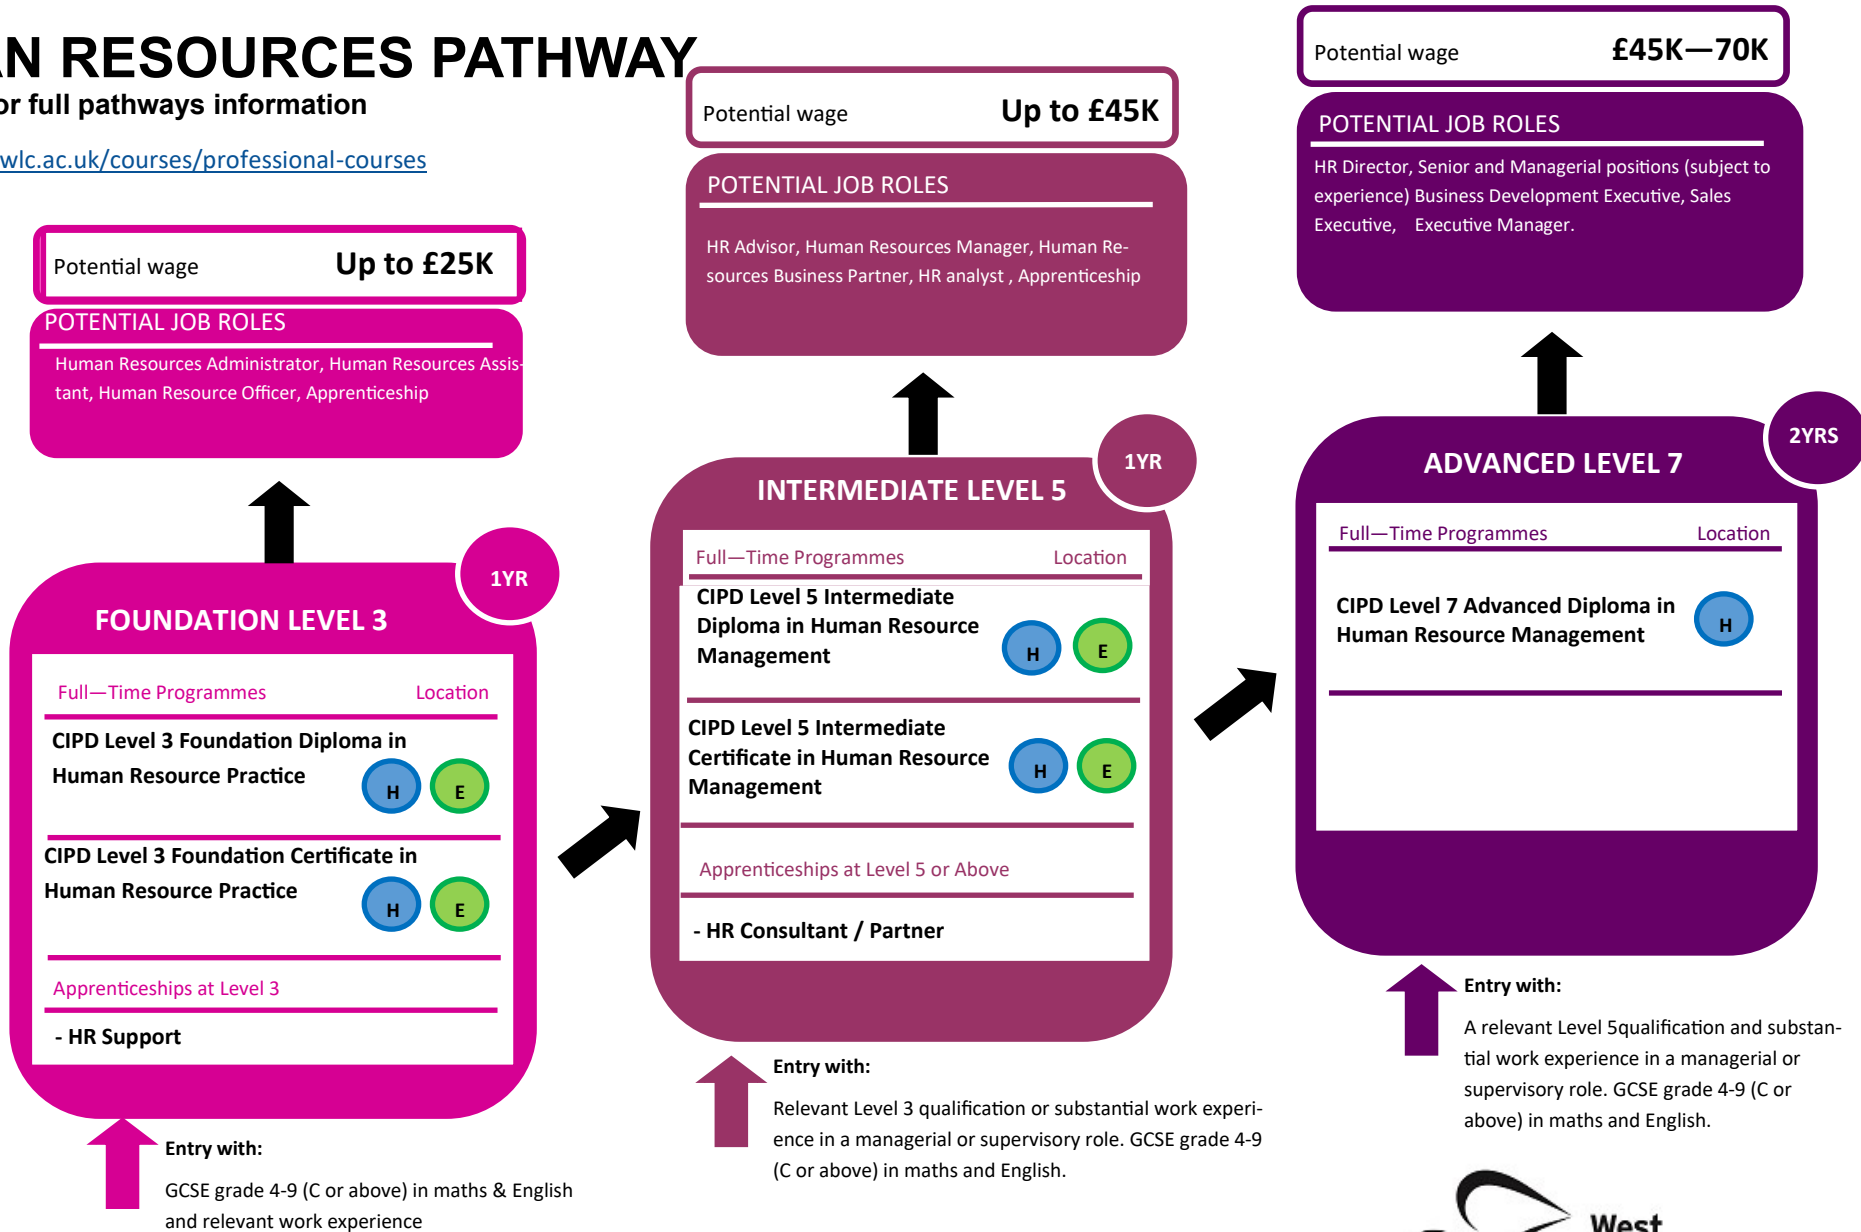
N RESOURCES PATHWAY
or full pathways information
wlc.ac.uk/courses/professional-courses

Potential wage Up to £25K

POTENTIAL JOB ROLES
Human Resources Administrator, Human Resources Assistant, Human Resource Officer, Apprenticeship

1YR
FOUNDATION LEVEL 3
Full—Time Programmes Location
CIPD Level 3 Foundation Diploma in Human Resource Practice H E
CIPD Level 3 Foundation Certificate in Human Resource Practice H E
Apprenticeships at Level 3
- HR Support

Entry with:
GCSE grade 4-9 (C or above) in maths & English and relevant work experience

Potential wage Up to £45K

POTENTIAL JOB ROLES
HR Advisor, Human Resources Manager, Human Resources Business Partner, HR analyst , Apprenticeship

1YR
INTERMEDIATE LEVEL 5
Full—Time Programmes Location
CIPD Level 5 Intermediate Diploma in Human Resource Management H E
CIPD Level 5 Intermediate Certificate in Human Resource Management H E
Apprenticeships at Level 5 or Above
- HR Consultant / Partner

Entry with:
Relevant Level 3 qualification or substantial work experience in a managerial or supervisory role. GCSE grade 4-9 (C or above) in maths and English.

Potential wage £45K—70K

POTENTIAL JOB ROLES
HR Director, Senior and Managerial positions (subject to experience) Business Development Executive, Sales Executive, Executive Manager.

2YRS
ADVANCED LEVEL 7
Full—Time Programmes Location
CIPD Level 7 Advanced Diploma in Human Resource Management H

Entry with:
A relevant Level 5qualification and substantial work experience in a managerial or supervisory role. GCSE grade 4-9 (C or above) in maths and English.

West